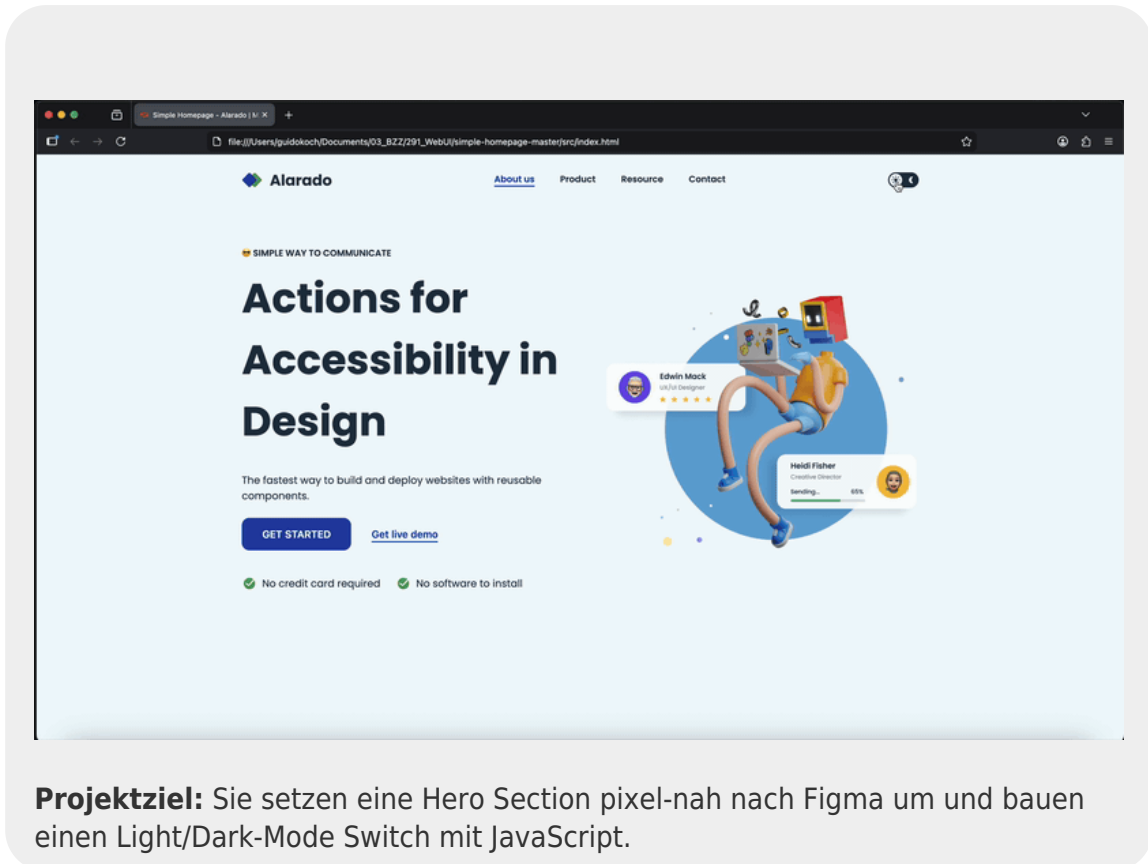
Simple Homepage - Alarado | M ×

file:///Users/guidokoch/Documents/03_BZZ/291_WebUI/simple-homepage-master/src/index.html

Alarado

About us Product Resource Contact

😎 SIMPLE WAY TO COMMUNICATE

Actions for Accessibility in Design

The fastest way to build and deploy websites with reusable components.

GET STARTED Get live demo

No credit card required No software to install

Edwin Mack
UX/UI Designer

Heidi Fisher
Creative Director
Sending... 65%

**Projektziel:** Sie setzen eine Hero Section pixel-nah nach Figma um und bauen einen Light/Dark-Mode Switch mit JavaScript.